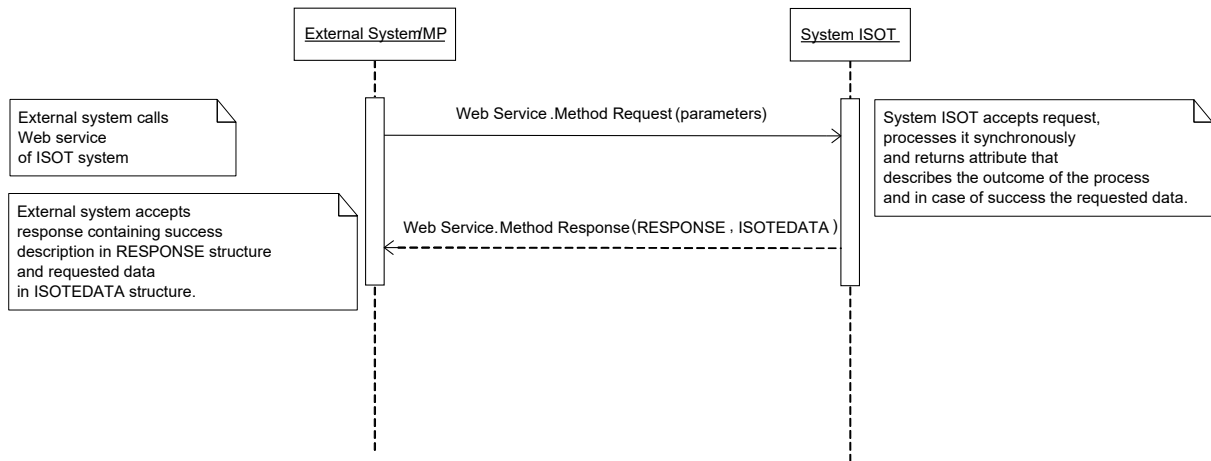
External System/MP

System ISOT

External system calls Web service of ISOT system

Web Service .Method Request (parameters)

System ISOT accepts request, processes it synchronously and returns attribute that describes the outcome of the process and in case of success the requested data.

External system accepts response containing success description in RESPONSE structure and requested data in ISOTEDATA structure.

Web Service.Method Response (RESPONSE , ISOTEDATA )